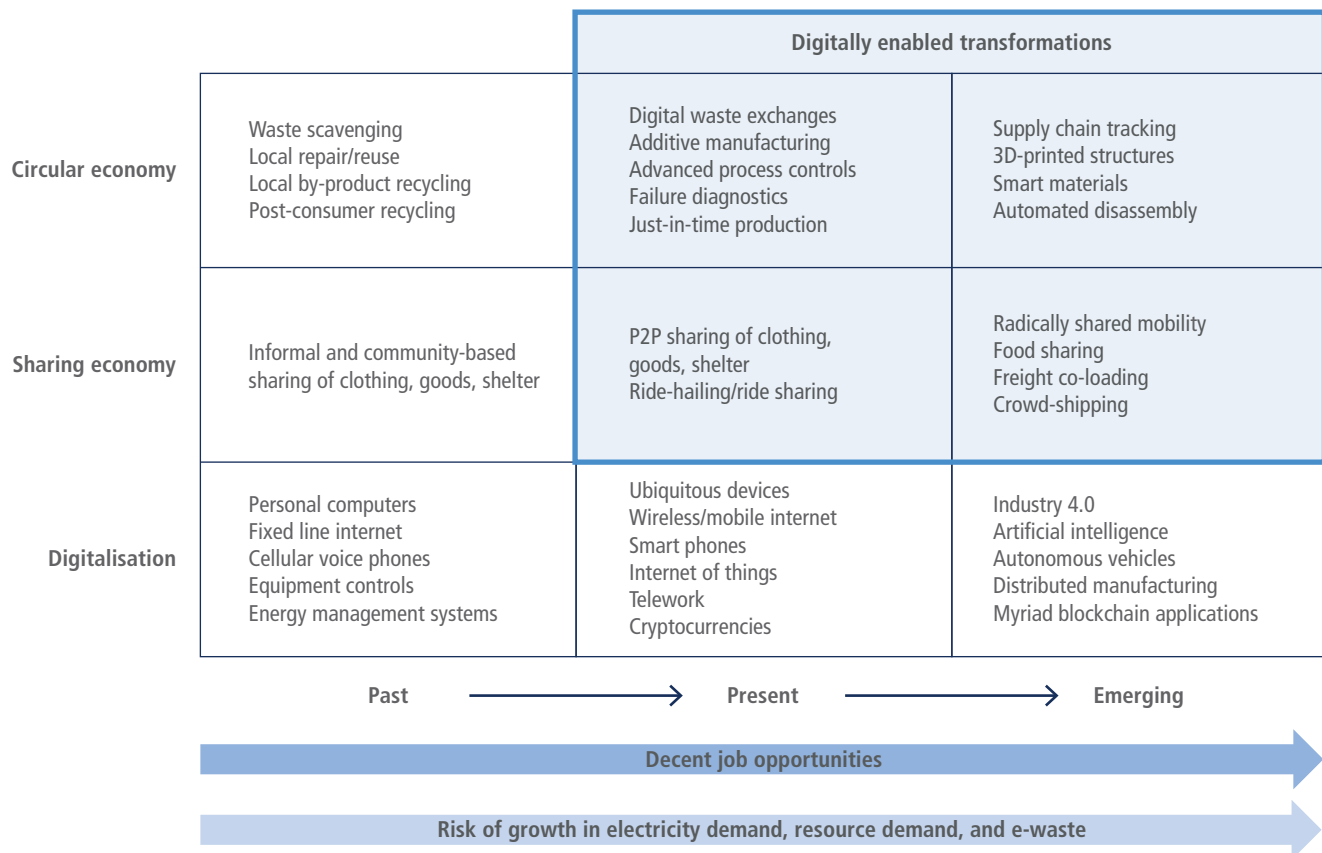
|  |  | Digitally enabled transformations |  |
|---|---|---|---|
| Circular economy | Waste scavenging<br>Local repair/reuse<br>Local by-product recycling<br>Post-consumer recycling | Digital waste exchanges<br>Additive manufacturing<br>Advanced process controls<br>Failure diagnostics<br>Just-in-time production | Supply chain tracking<br>3D-printed structures<br>Smart materials<br>Automated disassembly |
| Sharing economy | Informal and community-based sharing of clothing, goods, shelter | P2P sharing of clothing, goods, shelter<br>Ride-hailing/ride sharing | Radically shared mobility<br>Food sharing<br>Freight co-loading<br>Crowd-shipping |
| Digitalisation | Personal computers<br>Fixed line internet<br>Cellular voice phones<br>Equipment controls<br>Energy management systems | Ubiquitous devices<br>Wireless/mobile internet<br>Smart phones<br>Internet of things<br>Telework<br>Cryptocurrencies | Industry 4.0<br>Artificial intelligence<br>Autonomous vehicles<br>Distributed manufacturing<br>Myriad blockchain applications |

Past → Present → Emerging

Decent job opportunities

Risk of growth in electricity demand, resource demand, and e-waste